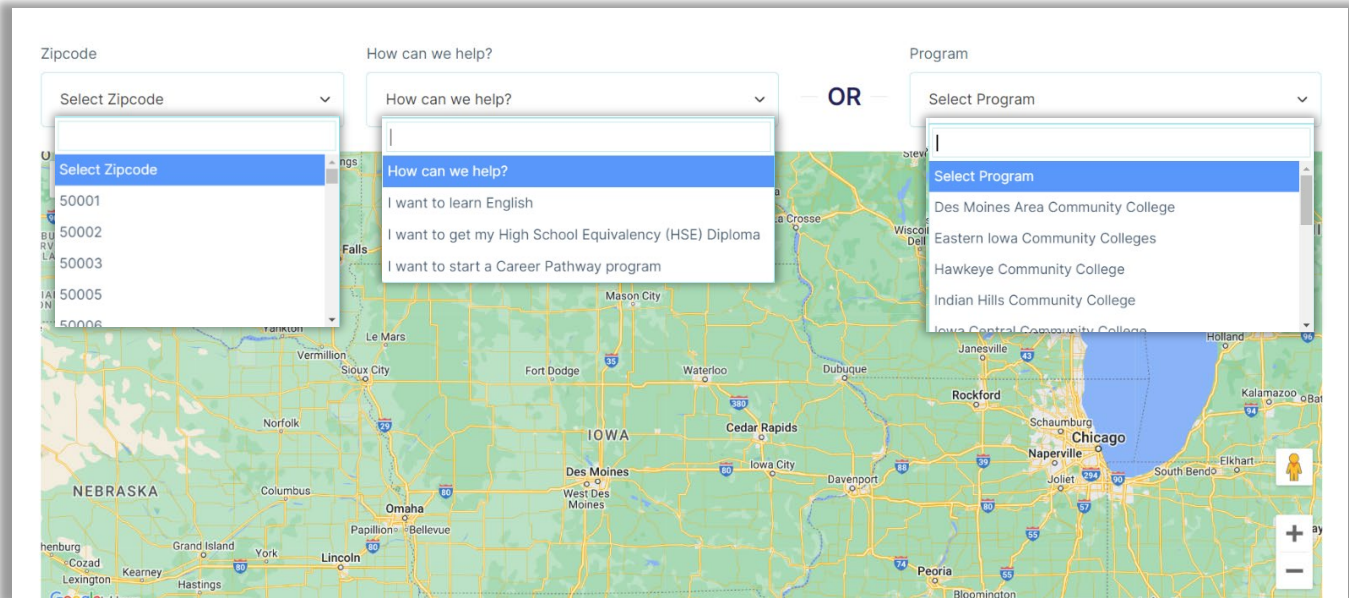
Zipcode

Select Zipcode

Select Zipcode
50001
50002
50003
50005
50006

How can we help?

How can we help?

How can we help?
I want to learn English
I want to get my High School Equivalency (HSE) Diploma
I want to start a Career Pathway program

OR

Program

Select Program

Select Program
Des Moines Area Community College
Eastern Iowa Community Colleges
Hawkeye Community College
Indian Hills Community College
Iowa Central Community College

Falls
Yankton
Le Mars
Vermillion
Sioux City
Mason City
Fort Dodge
Waterloo
Dubuque
La Crosse
Janesville
Holland
Rockford
Kalamazoo
Norfolk
IOWA
Cedar Rapids
Schaumburg
Chicago
Naperville
Elkhart
South Bend
Joliet
Des Moines
West Des Moines
Iowa City
Davenport
NEBRASKA
Columbus
Omaha
Papillion
Bellevue
Grand Island
York
Lincoln
Kearney
Cozad
Lexington
Hastings
Peoria
Bloomington
35
380
29
80
88
39
90
294
94
57
55
74